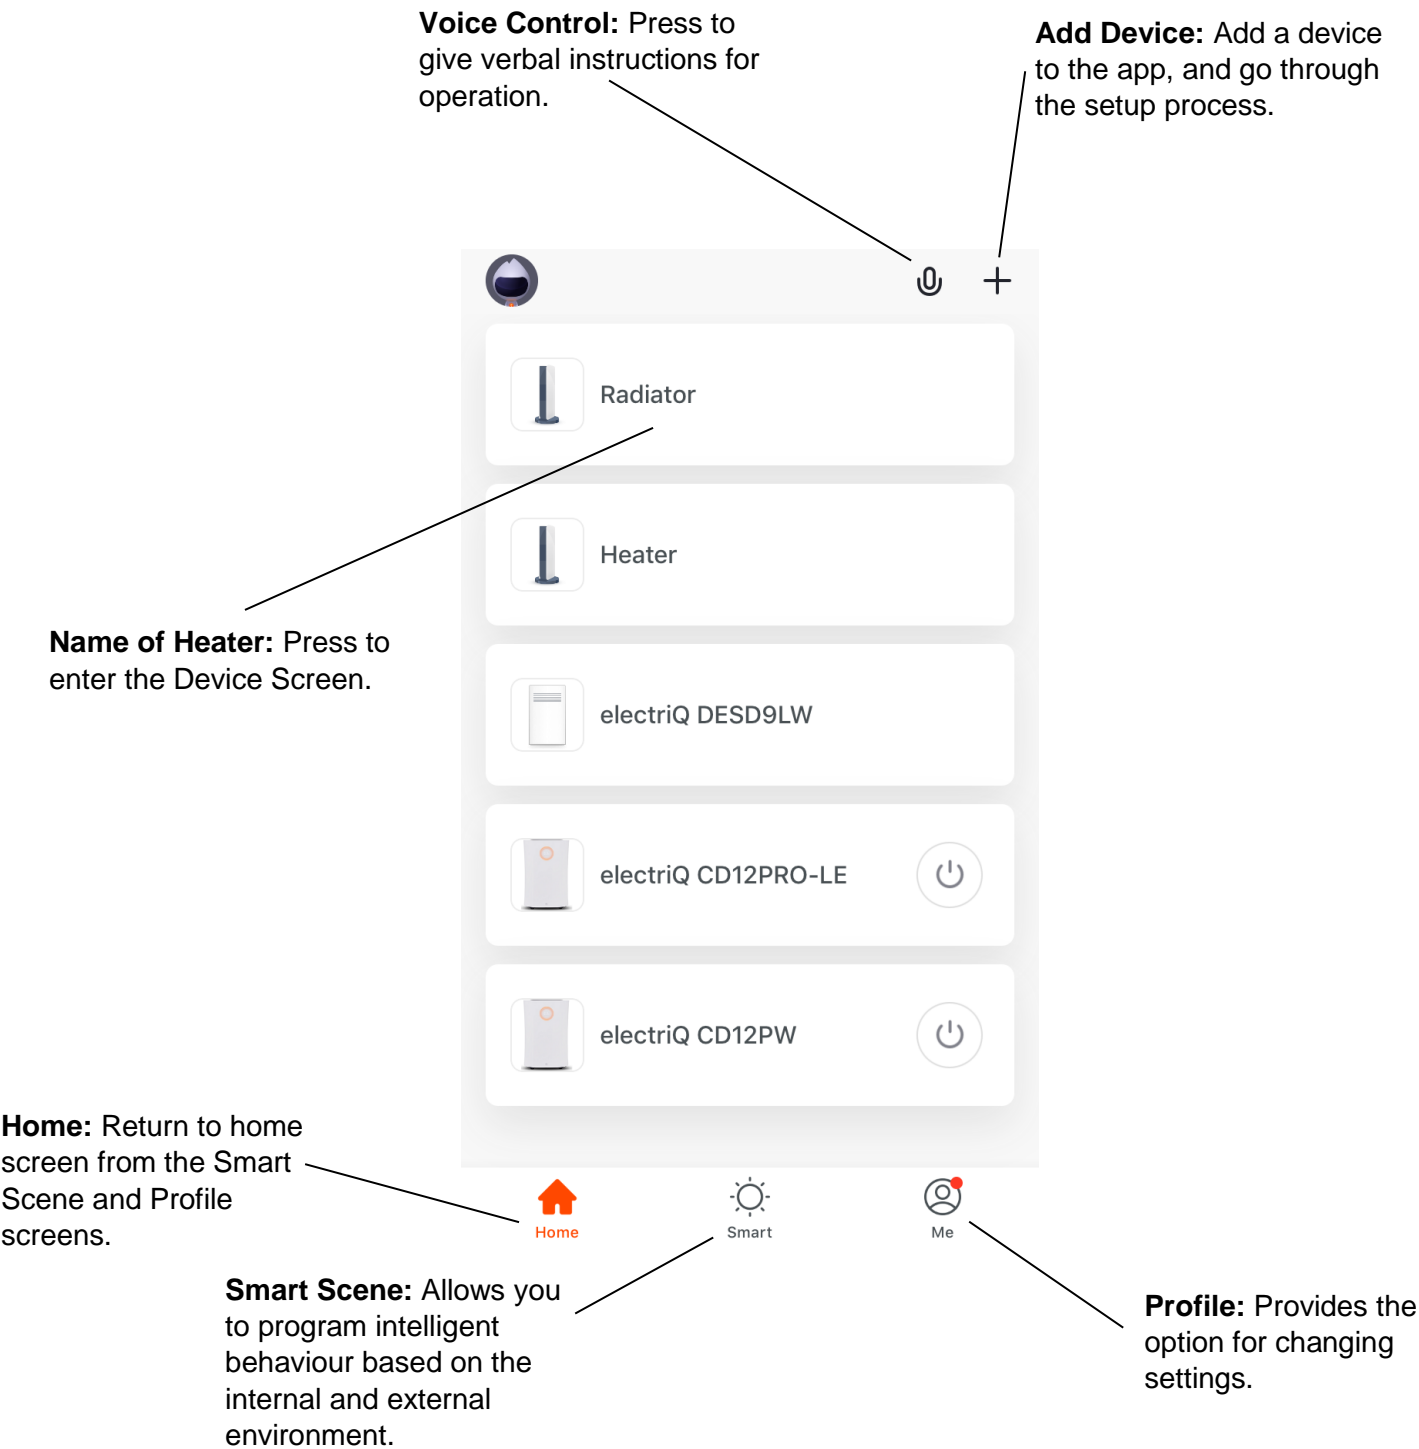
**Voice Control:** Press to give verbal instructions for operation.

**Add Device:** Add a device to the app, and go through the setup process.

Radiator

Heater

electriQ DESD9LW

electriQ CD12PRO-LE

electriQ CD12PW

**Name of Heater:** Press to enter the Device Screen.

**Home:** Return to home screen from the Smart Scene and Profile screens.

Home

Smart

Me

**Smart Scene:** Allows you to program intelligent behaviour based on the internal and external environment.

**Profile:** Provides the option for changing settings.